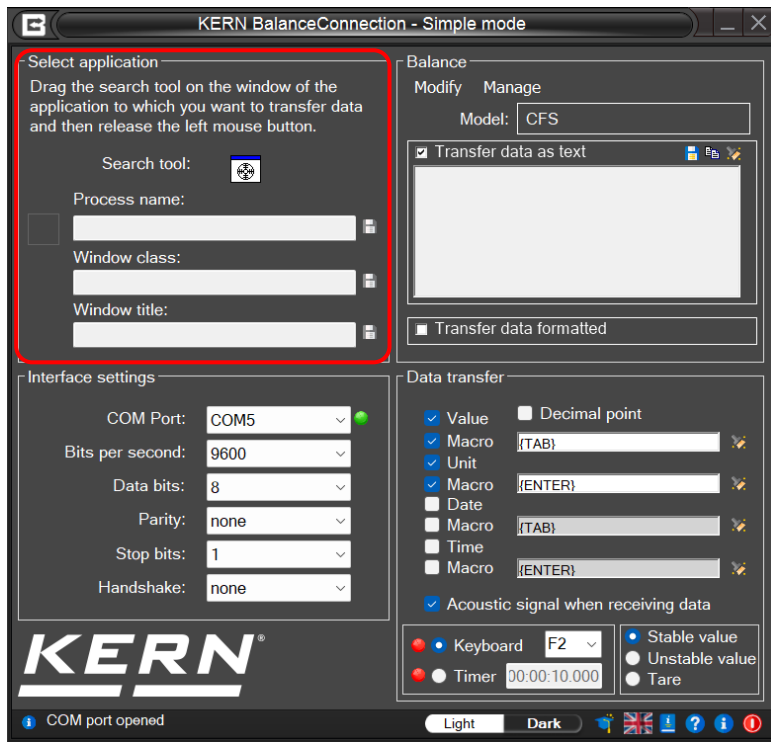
KERN BalanceConnection - Simple mode

Select application

Drag the search tool on the window of the application to which you want to transfer data and then release the left mouse button.

Search tool:

Process name:

Window class:

Window title:

Balance

Modify Manage

Model: CFS

Transfer data as text

Transfer data formatted

Interface settings

COM Port: COM5

Bits per second: 9600

Data bits: 8

Parity: none

Stop bits: 1

Handshake: none

Data transfer

Value

Decimal point

Macro {TAB}

Unit

Macro {ENTER}

Date

Macro {TAB}

Time

Macro {ENTER}

Acoustic signal when receiving data

Keyboard F2

Timer 00:00:10.000

Stable value

Unstable value

Tare

KERN®

COM port opened

Light Dark